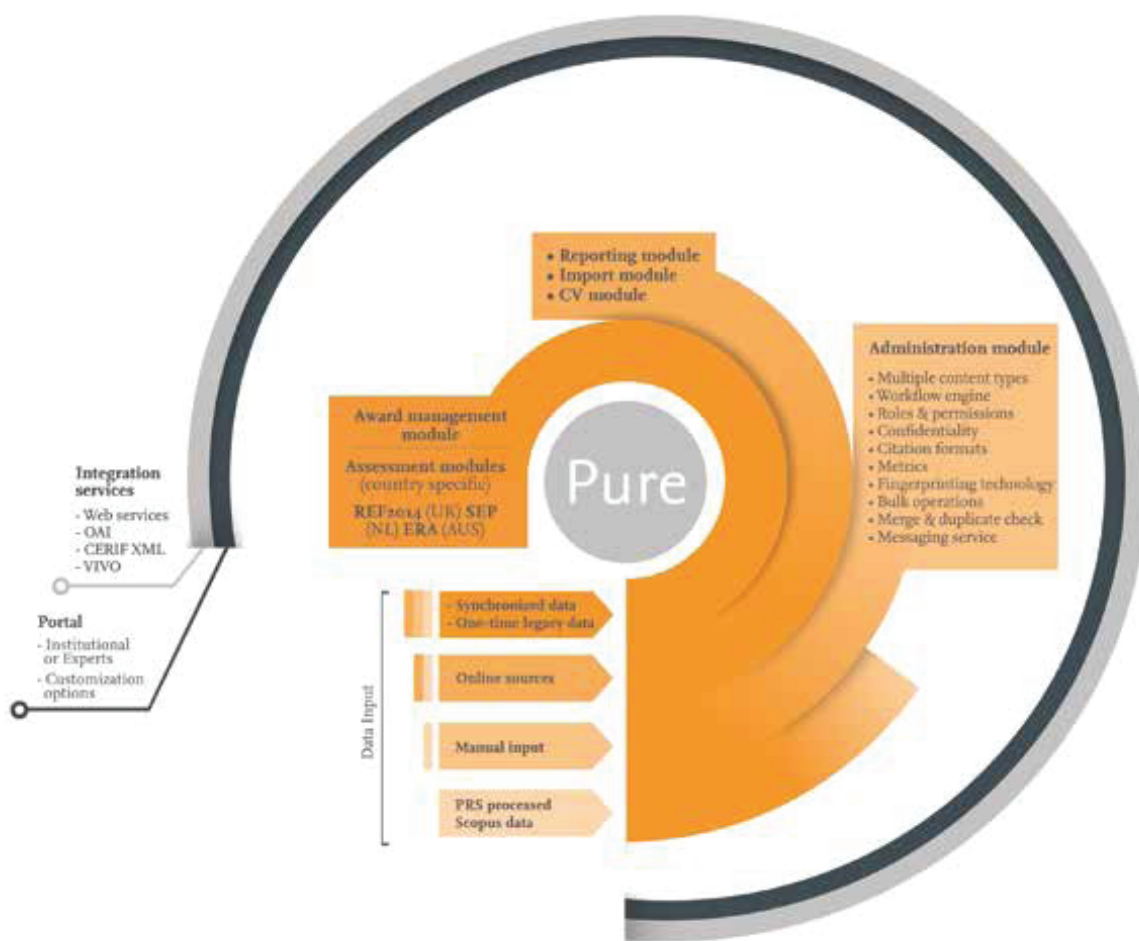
• Reporting module
• Import module
• CV module

Administration module

• Multiple content types
• Workflow engine
• Roles & permissions
• Confidentiality
• Citation formats
• Metrics
• Fingerprinting technology
• Bulk operations
• Merge & duplicate check
• Messaging service

Award management module

Assessment modules (country specific)

REF2014 (UK) SEP (NL) ERA (AUS)

Pure

Integration services

- Web services
- OAI
- CERIF XML
- VIVO

Portal

- Institutional or Experts
- Customization options

Data Input

- Synchronized data
- One-time legacy data

Online sources

Manual input

PRS processed Scopus data